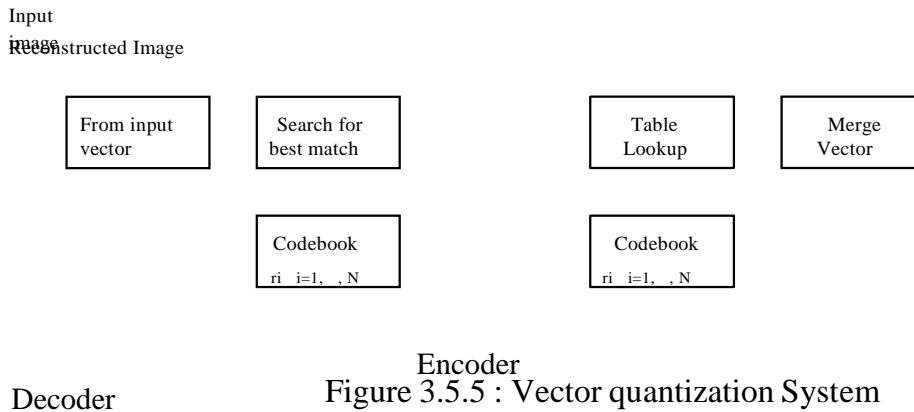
Input image
Reconstructed Image

From input vector

Search for best match

Table Lookup

Merge Vector

Codebook
ri i=1, , N

Codebook
ri i=1, , N

Encoder

Decoder

Figure 3.5.5 : Vector quantization System